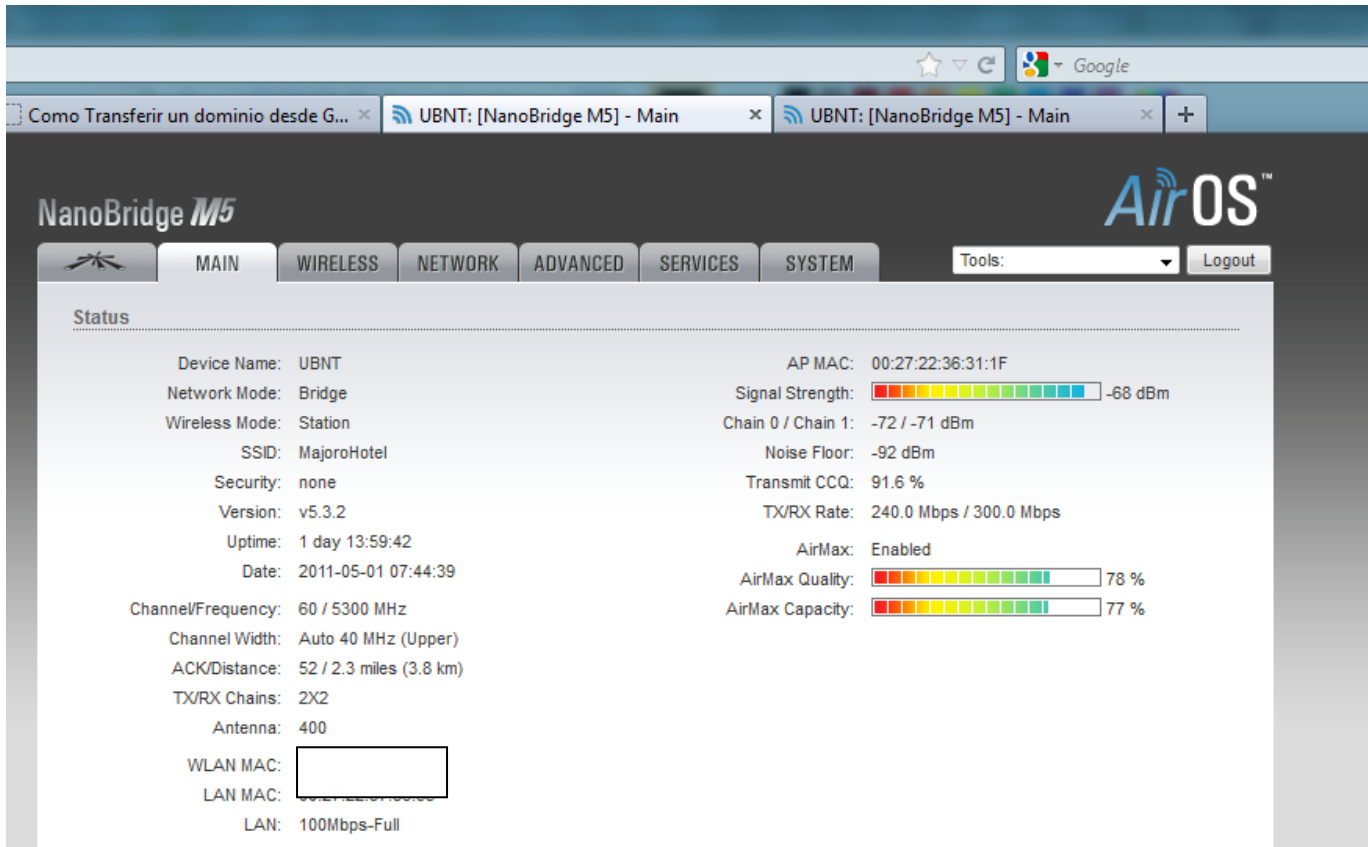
Google

Como Transferir un dominio desde G... ×
UBNT: [NanoBridge M5] - Main ×
UBNT: [NanoBridge M5] - Main ×
+

NanoBridge M5
AirOS™

MAIN
WIRELESS
NETWORK
ADVANCED
SERVICES
SYSTEM
Tools:
Logout

Status

Device Name: UBNT
Network Mode: Bridge
Wireless Mode: Station
SSID: MajoroHotel
Security: none
Version: v5.3.2
Uptime: 1 day 13:59:42
Date: 2011-05-01 07:44:39

Channel/Frequency: 60 / 5300 MHz
Channel Width: Auto 40 MHz (Upper)
ACK/Distance: 52 / 2.3 miles (3.8 km)
TX/RX Chains: 2X2
Antenna: 400

WLAN MAC: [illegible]
LAN MAC: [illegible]
LAN: 100Mbps-Full

AP MAC: 00:27:22:36:31:1F
Signal Strength: -68 dBm
Chain 0 / Chain 1: -72 / -71 dBm
Noise Floor: -92 dBm
Transmit CCQ: 91.6 %
TX/RX Rate: 240.0 Mbps / 300.0 Mbps

AirMax: Enabled
AirMax Quality: 78 %
AirMax Capacity: 77 %